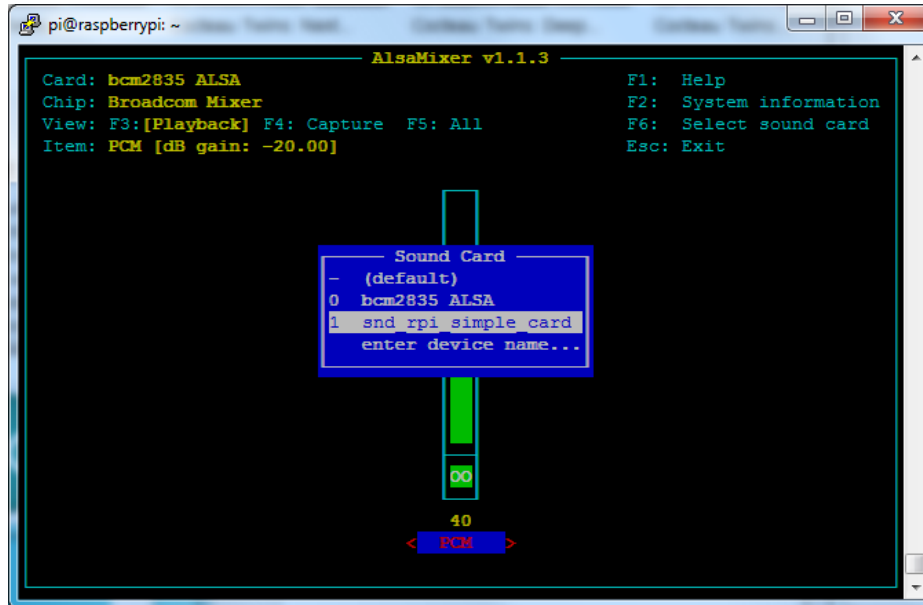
pi@raspberrypi: ~

AlsaMixer v1.1.3

Card: bcm2835 ALSA
Chip: Broadcom Mixer
View: F3:[Playback] F4: Capture F5: All
Item: PCM [dB gain: -20.00]

F1: Help
F2: System information
F6: Select sound card
Esc: Exit

Sound Card
- (default)
0 bcm2835 ALSA
1 snd_rpi_simple_card
enter device name...

OO

40
< PCM >